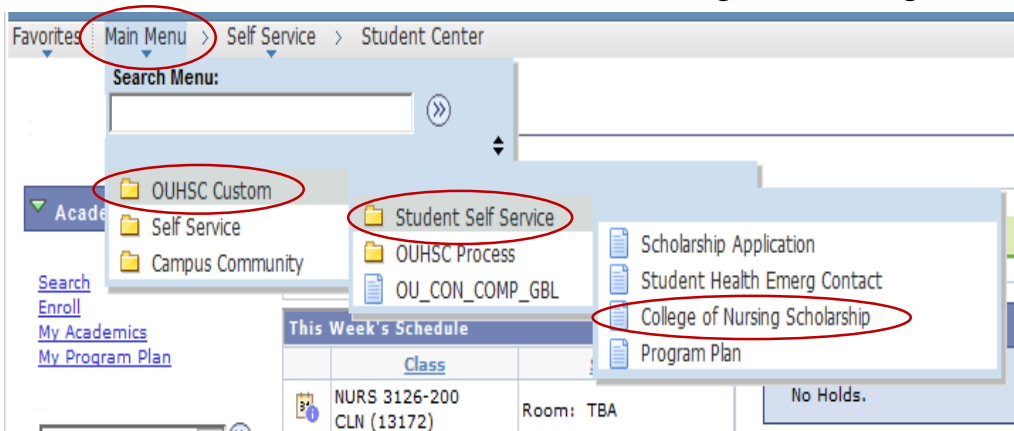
Favorites Main Menu > Self Service > Student Center

Search Menu:

OUHSC Custom
Self Service
Campus Community

Student Self Service
OUHSC Process
OU_CON_COMP_GBL

Scholarship Application
Student Health Emerg Contact
College of Nursing Scholarship
Program Plan

Acade

Search
Enroll
My Academics
My Program Plan

This Week's Schedule

| Class | |
|---|---|
| NURS 3126-200 CLN (13172) | Room: TBA |

No Holds.